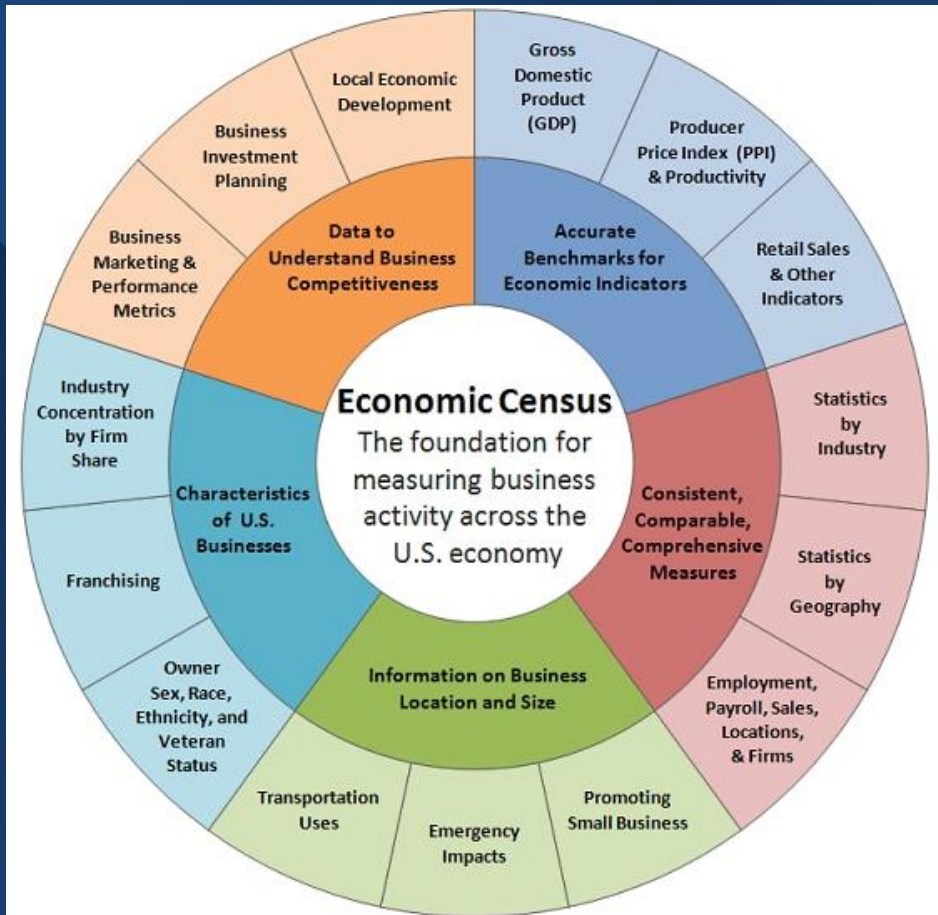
Economic Census
The foundation for measuring business activity across the U.S. economy

Data to Understand Business Competitiveness

Local Economic Development

Business Investment Planning

Business Marketing & Performance Metrics

Accurate Benchmarks for Economic Indicators

Gross Domestic Product (GDP)

Producer Price Index (PPI) & Productivity

Retail Sales & Other Indicators

Consistent, Comparable, Comprehensive Measures

Statistics by Industry

Statistics by Geography

Employment, Payroll, Sales, Locations, & Firms

Information on Business Location and Size

Promoting Small Business

Emergency Impacts

Transportation Uses

Characteristics of U.S. Businesses

Owner Sex, Race, Ethnicity, and Veteran Status

Franchising

Industry Concentration by Firm Share